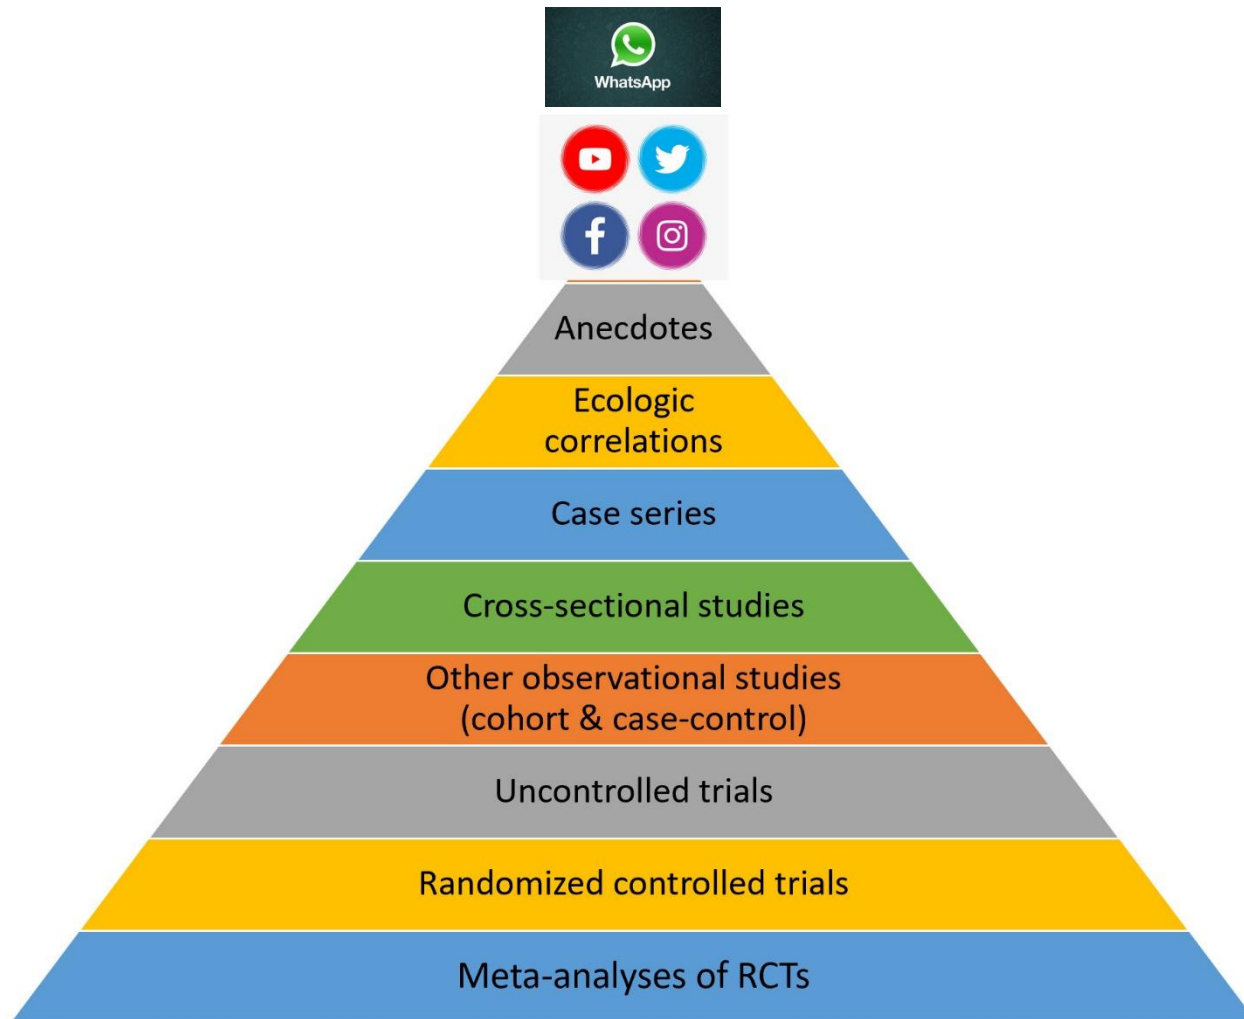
WhatsApp

Anecdotes

Ecologic correlations

Case series

Cross-sectional studies

Other observational studies (cohort & case-control)

Uncontrolled trials

Randomized controlled trials

Meta-analyses of RCTs